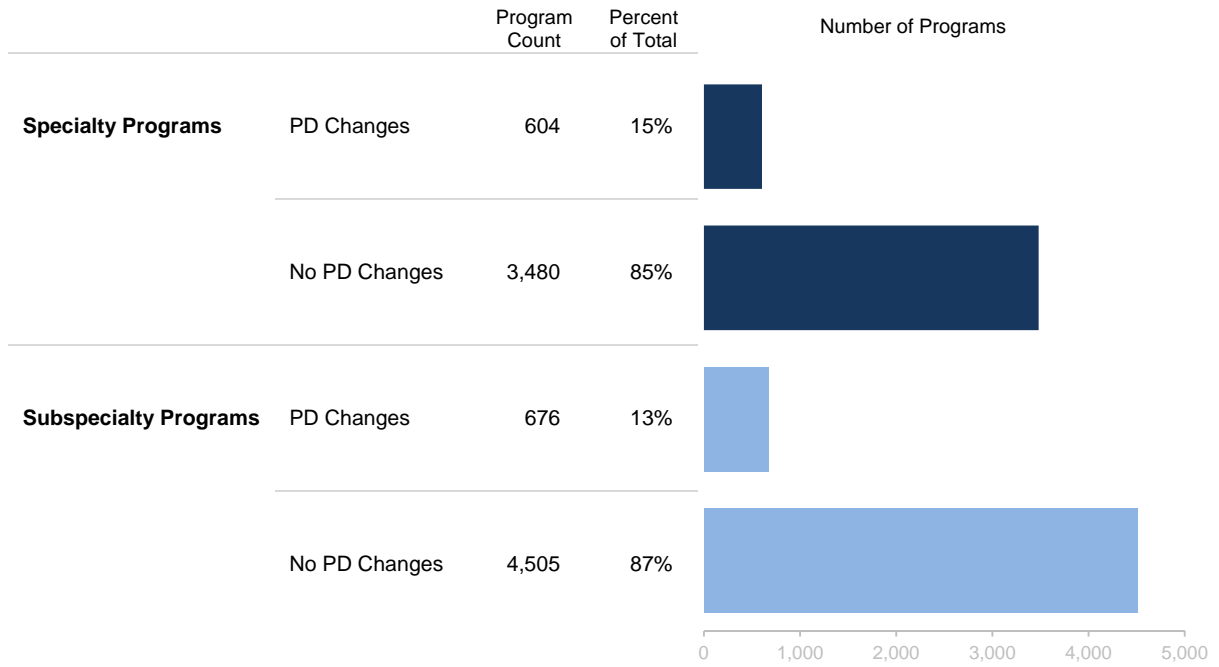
| | | Program Count | Percent of Total |
|---|---|---|---|
| **Specialty Programs** | PD Changes | 604 | 15% |
| | No PD Changes | 3,480 | 85% |
| **Subspecialty Programs** | PD Changes | 676 | 13% |
| | No PD Changes | 4,505 | 87% |

Number of Programs

0 1,000 2,000 3,000 4,000 5,000